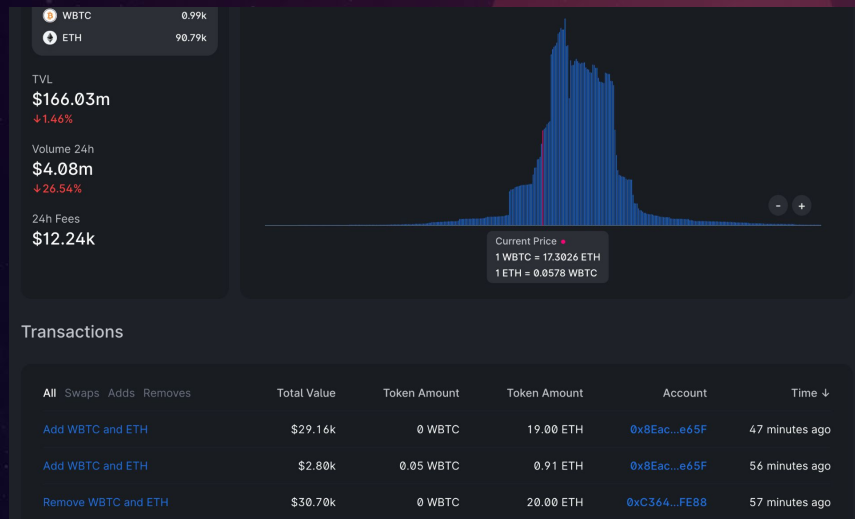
WBTC 0.99k
ETH 90.79k

TVL
$166.03m
↓1.46%

Volume 24h
$4.08m
↓26.54%

24h Fees
$12.24k

- +

Current Price
1 WBTC = 17.3026 ETH
1 ETH = 0.0578 WBTC

Transactions

| All Swaps Adds Removes | Total Value | Token Amount | Token Amount | Account | Time ↓ |
|---|---|---|---|---|---|
| Add WBTC and ETH | $29.16k | 0 WBTC | 19.00 ETH | 0x8Eac...e65F | 47 minutes ago |
| Add WBTC and ETH | $2.80k | 0.05 WBTC | 0.91 ETH | 0x8Eac...e65F | 56 minutes ago |
| Remove WBTC and ETH | $30.70k | 0 WBTC | 20.00 ETH | 0xC364...FE88 | 57 minutes ago |